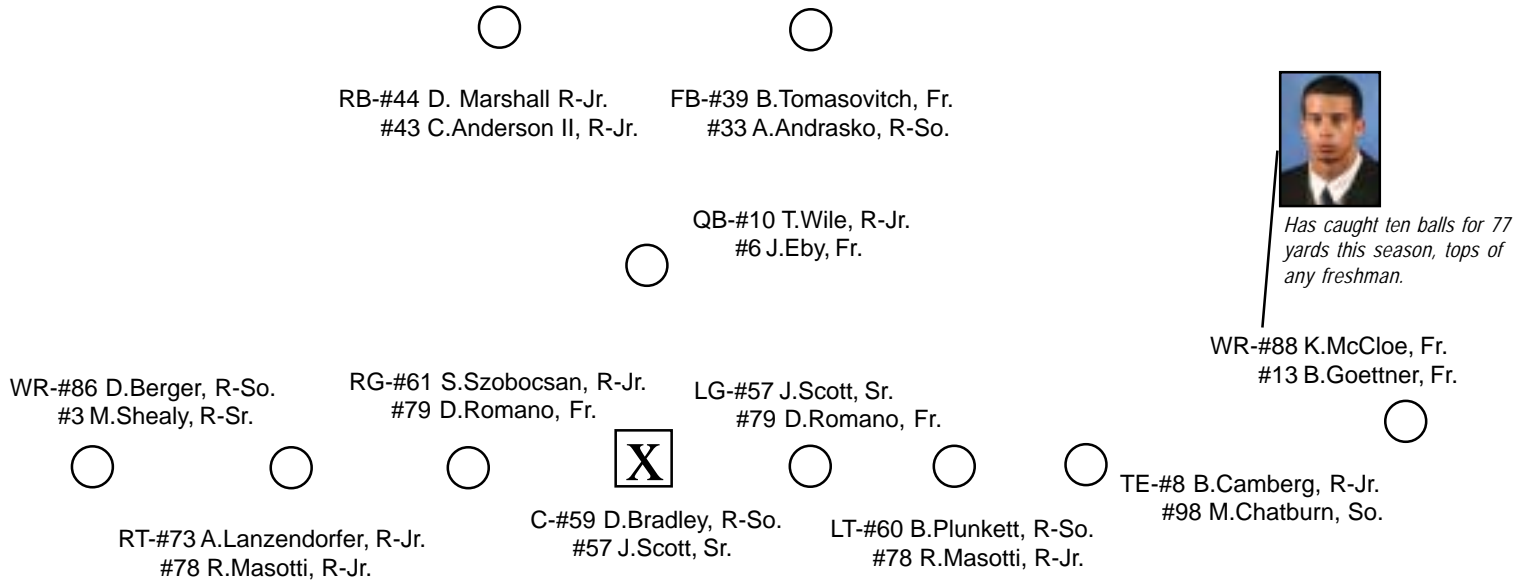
RB-#44 D. Marshall R-Jr.
#43 C.Anderson II, R-Jr.

FB-#39 B.Tomasovitch, Fr.
#33 A.Andrasko, R-So.

QB-#10 T.Wile, R-Jr.
#6 J.Eby, Fr.

Has caught ten balls for 77 yards this season, tops of any freshman.

WR-#88 K.McCloe, Fr.
#13 B.Goettner, Fr.

WR-#86 D.Berger, R-So.
#3 M.Shealy, R-Sr.

RG-#61 S.Szobocsan, R-Jr.
#79 D.Romano, Fr.

LG-#57 J.Scott, Sr.
#79 D.Romano, Fr.

X

TE-#8 B.Camberg, R-Jr.
#98 M.Chatburn, So.

C-#59 D.Bradley, R-So.
#57 J.Scott, Sr.

LT-#60 B.Plunkett, R-So.
#78 R.Masotti, R-Jr.

RT-#73 A.Lanzendorfer, R-Jr.
#78 R.Masotti, R-Jr.